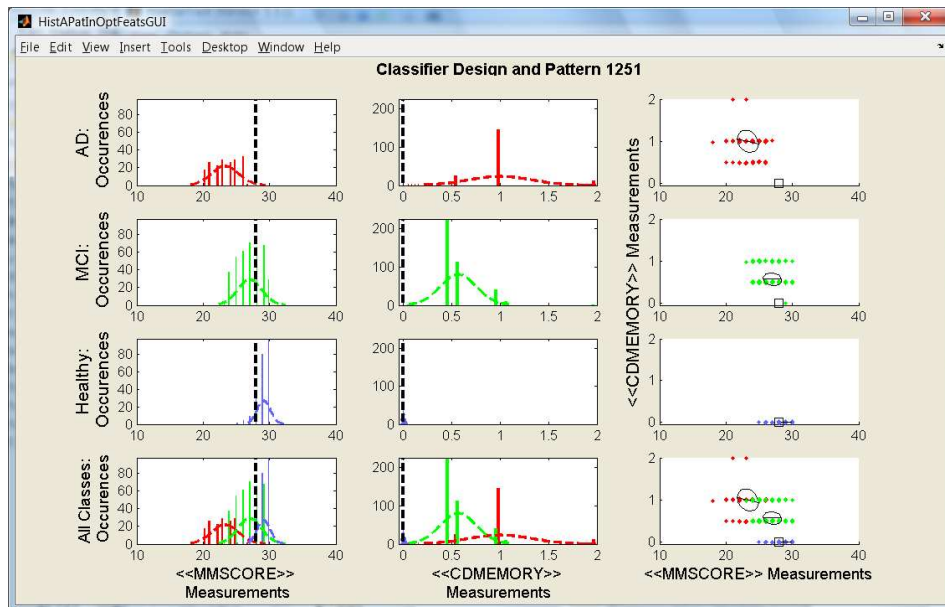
HistAPatInOptFeatsGUI

File Edit View Insert Tools Desktop Window Help

Classifier Design and Pattern 1251

AD: Occurences
80
60
40
20
0
10 20 30 40

200
100
0
0 0.5 1 1.5 2

2
1
0
20 30 40

MCI: Occurences
80
60
40
20
0
10 20 30 40

200
100
0
0 0.5 1 1.5 2

2
1
0
20 30 40

Healthy: Occurences
80
60
40
20
0
10 20 30 40

200
100
0
0 0.5 1 1.5 2

2
1
0
20 30 40

All Classes: Occurences
80
60
40
20
0
10 20 30 40

200
100
0
0 0.5 1 1.5 2

2
1
0
10 20 30 40

<<CDMEMORY>> Measurements

<<MMSCORE>> Measurements

<<CDMEMORY>> Measurements

<<MMSCORE>> Measurements